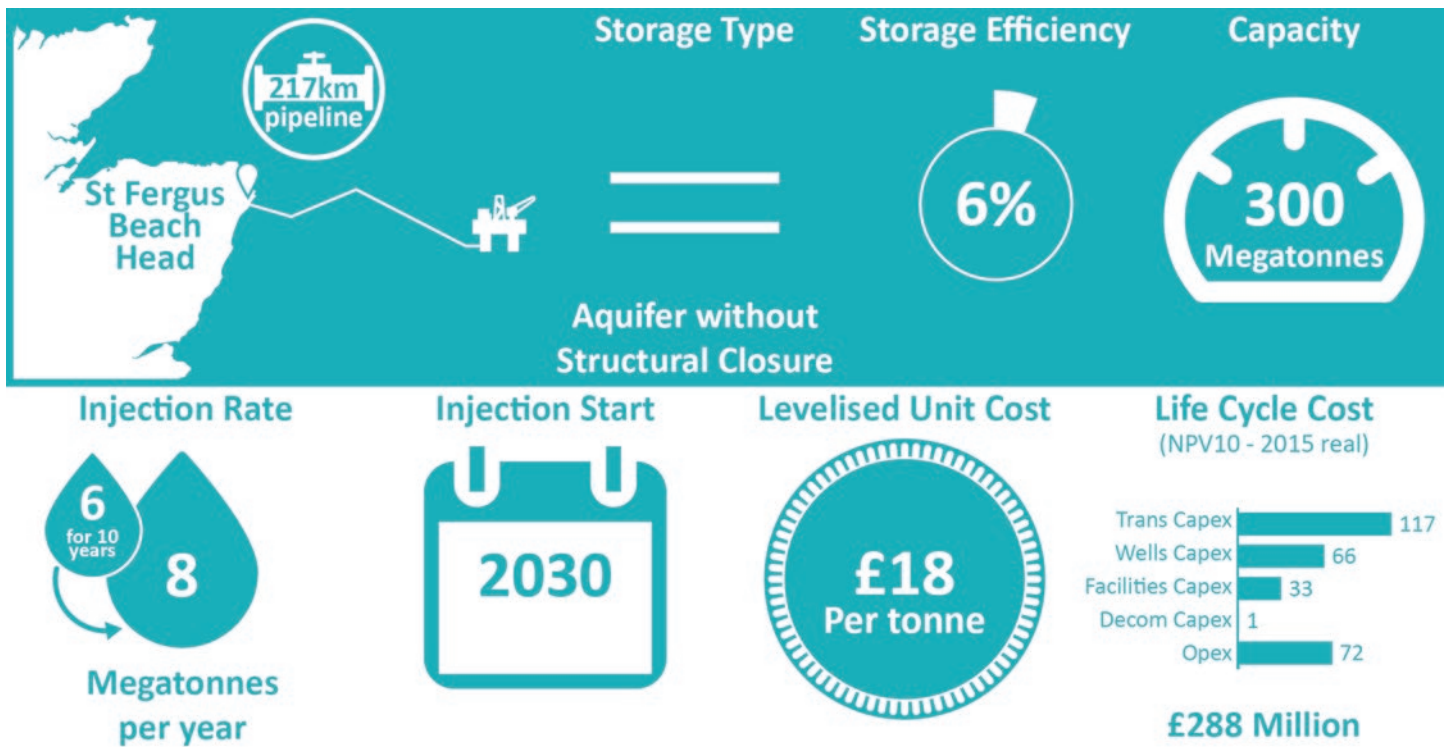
217km pipeline

St Fergus Beach Head

Storage Type

Aquifer without Structural Closure

Storage Efficiency

6%

Capacity

300 Megatonnes

Injection Rate

6 for 10 years

8

Megatonnes per year

Injection Start

2030

Levelised Unit Cost

£18 Per tonne

Life Cycle Cost
(NPV10 - 2015 real)

| | |
|---|---|
| Trans Capex | 117 |
| Wells Capex | 66 |
| Facilities Capex | 33 |
| Decom Capex | 1 |
| Opex | 72 |

£288 Million